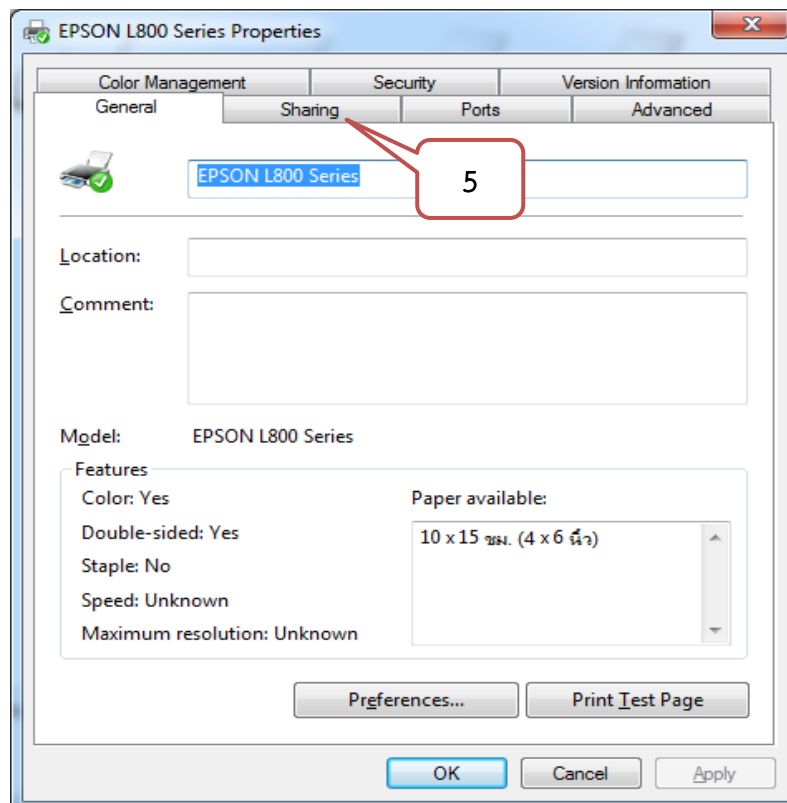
EPSON L800 Series Properties

Color Management
Security
Version Information
General
Sharing
Ports
Advanced

5

EPSON L800 Series

Location:

Comment:

Model: EPSON L800 Series

Features

Color: Yes

Double-sided: Yes

Staple: No

Speed: Unknown

Maximum resolution: Unknown

Paper available:

10 x 15 ซม. (4 x 6 นิ้ว)

Preferences...

Print Test Page

OK

Cancel

Apply